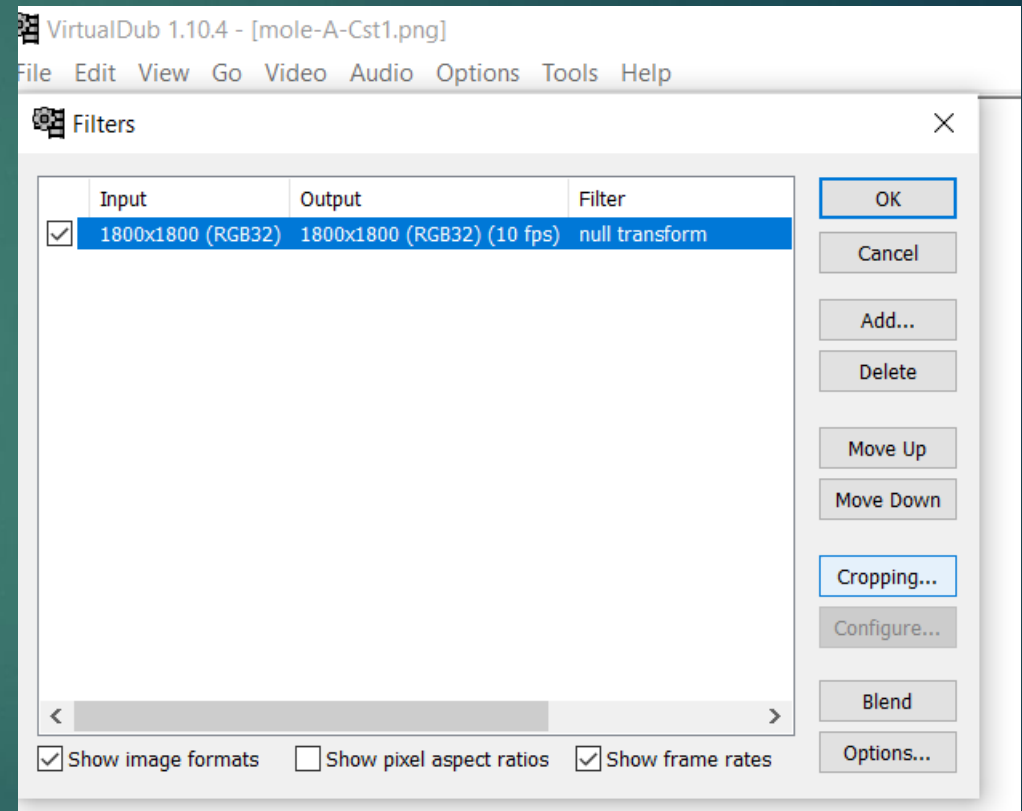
VirtualDub 1.10.4 - [mole-A-Cst1.png]

File Edit View Go Video Audio Options Tools Help

Filters

| Input | Output | Filter |
|---|---|---|
| 1800x1800 (RGB32) | 1800x1800 (RGB32) (10 fps) | null transform |

OK
Cancel
Add...
Delete
Move Up
Move Down
Cropping...
Configure...
Blend
Options...

Show image formats
Show pixel aspect ratios
Show frame rates